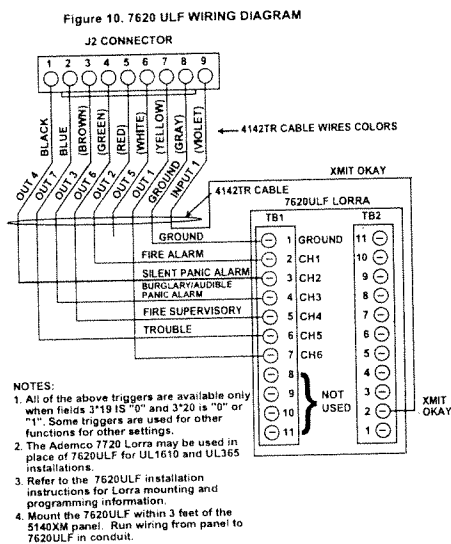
Figure 10. 7620 ULF WIRING DIAGRAM

J2 CONNECTOR

1 2 3 4 5 6 7 8 9

BLACK
BLUE
(BROWN)
(GREEN)
(RED)
(WHITE)
(YELLOW)
(GRAY)
(VIOLET)

4142TR CABLE WIRES COLORS

OUT 4
OUT 7
OUT 3
OUT 6
OUT 2
OUT 5
OUT 1
GROUND
INPUT 1

XMIT OKAY

4142TR CABLE

7620ULF LORRA

TB1

TB2

GROUND

1 GROUND

FIRE ALARM

2 CH1

SILENT PANIC ALARM

3 CH2

BURGLARY/AUDIBLE PANIC ALARM

4 CH3

FIRE SUPERVISORY

5 CH4

TROUBLE

6 CH5

7 CH6

8
9
10
11

NOT USED

11
10
9
8
7
6
5
4
3
2
1

XMIT OKAY

NOTES:
1. All of the above triggers are available only when fields 3*19 IS "0" and 3*20 is "0" or "1". Some triggers are used for other functions for other settings.
2. The Ademco 7720 Lorra may be used in place of 7620ULF for UL1610 and UL365 installations.
3. Refer to the 7620ULF installation instructions for Lorra mounting and programming information.
4. Mount the 7620ULF within 3 feet of the 5140XM panel. Run wiring from panel to 7620ULF in conduit.